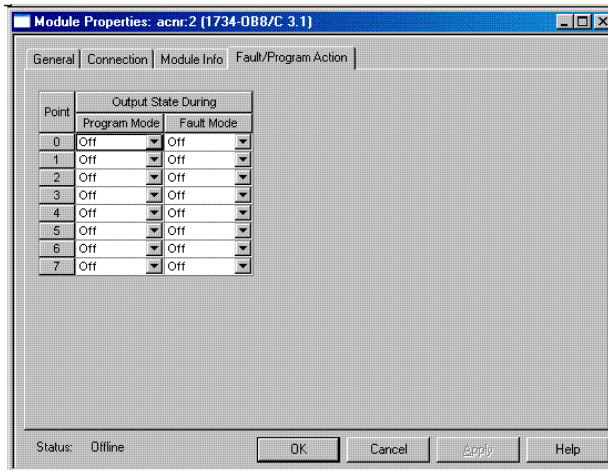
Module Properties: acnr:2 (1734-OB8/C 3.1)

General | Connection | Module Info | Fault/Program Action

| Point | Output State During Program Mode | Output State During Fault Mode |
|---|---|---|
| 0 | Off | Off |
| 1 | Off | Off |
| 2 | Off | Off |
| 3 | Off | Off |
| 4 | Off | Off |
| 5 | Off | Off |
| 6 | Off | Off |
| 7 | Off | Off |

Status: Offline

OK | Cancel | Apply | Help